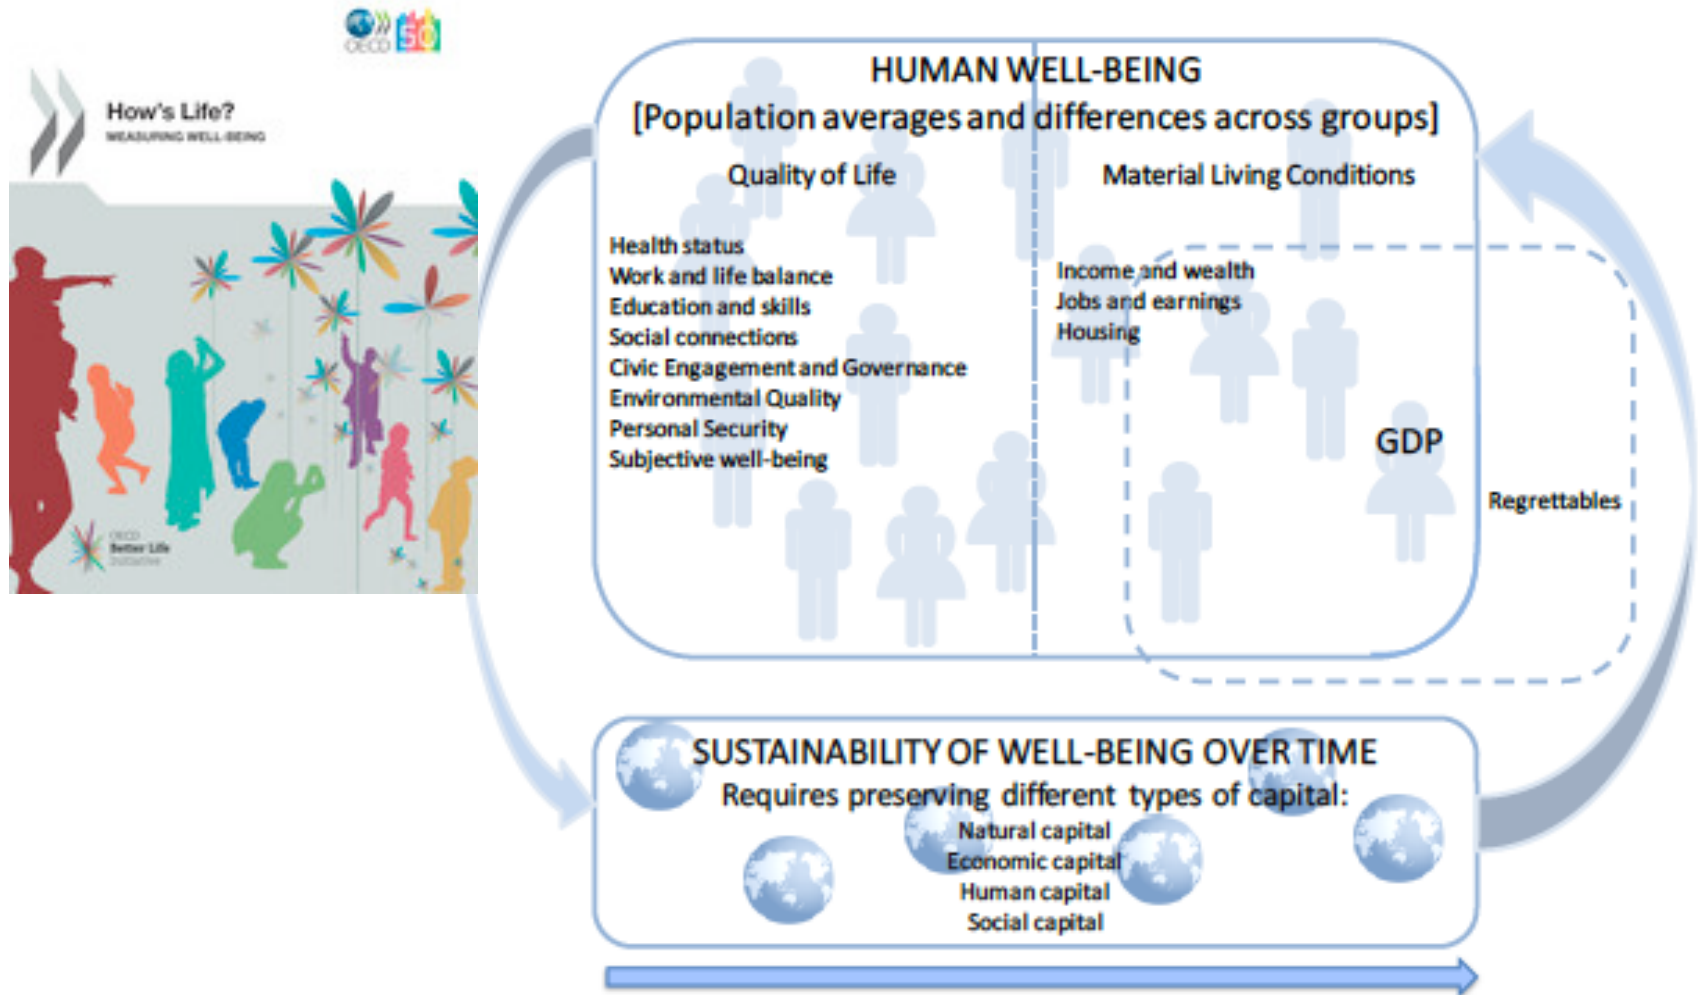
OECD 50

How's Life?
MEASURING WELL-BEING

OECD
Better Life
Initiative

HUMAN WELL-BEING
[Population averages and differences across groups]

Quality of Life

Health status
Work and life balance
Education and skills
Social connections
Civic Engagement and Governance
Environmental Quality
Personal Security
Subjective well-being

Material Living Conditions

Income and wealth
Jobs and earnings
Housing

GDP

Regrettables

SUSTAINABILITY OF WELL-BEING OVER TIME
Requires preserving different types of capital:
Natural capital
Economic capital
Human capital
Social capital